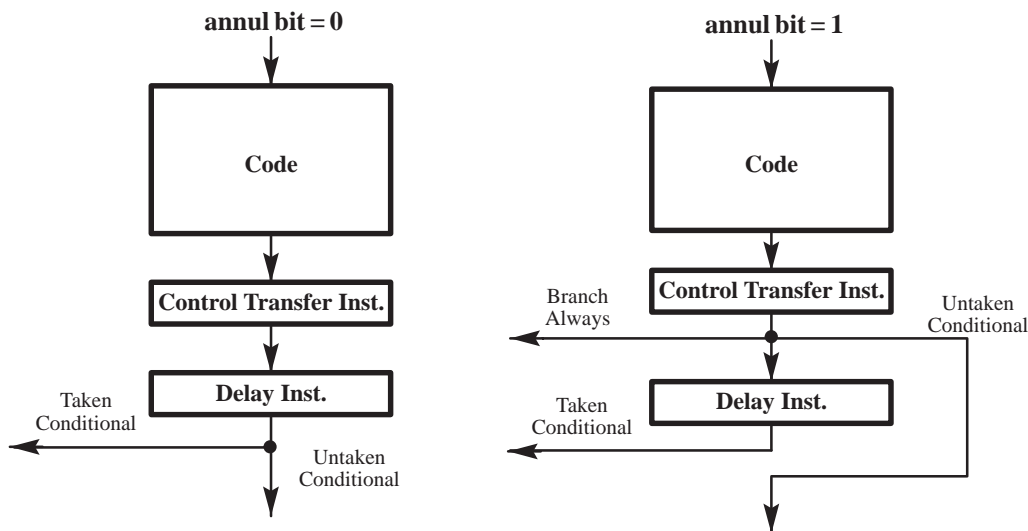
annul bit = 0

Code

Control Transfer Inst.

Delay Inst.

Taken Conditional

Untaken Conditional

annul bit = 1

Code

Control Transfer Inst.

Branch Always

Untaken Conditional

Delay Inst.

Taken Conditional